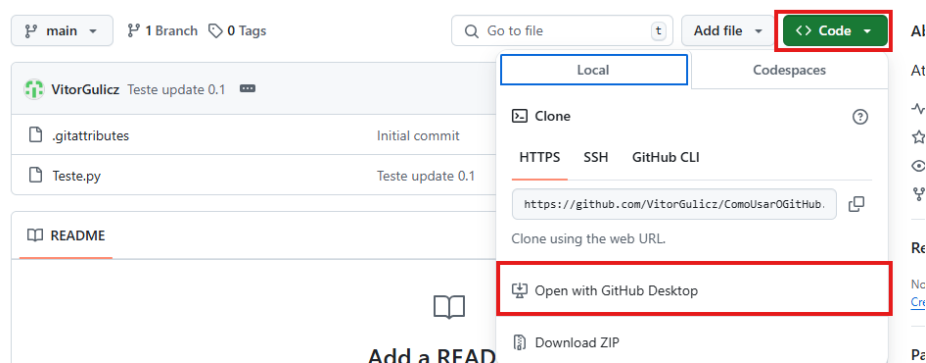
main 1 Branch 0 Tags

Go to file t

Add file

Code

Ab

VitorGulicz Teste update 0.1

.gitattributes Initial commit

Teste.py Teste update 0.1

README

Add a READ

Local

Codespaces

Clone

HTTPS SSH GitHub CLI

https://github.com/VitorGulicz/ComoUsarOGitHub.

Clone using the web URL.

Open with GitHub Desktop

Download ZIP

At

Re

No

Cre

Pa